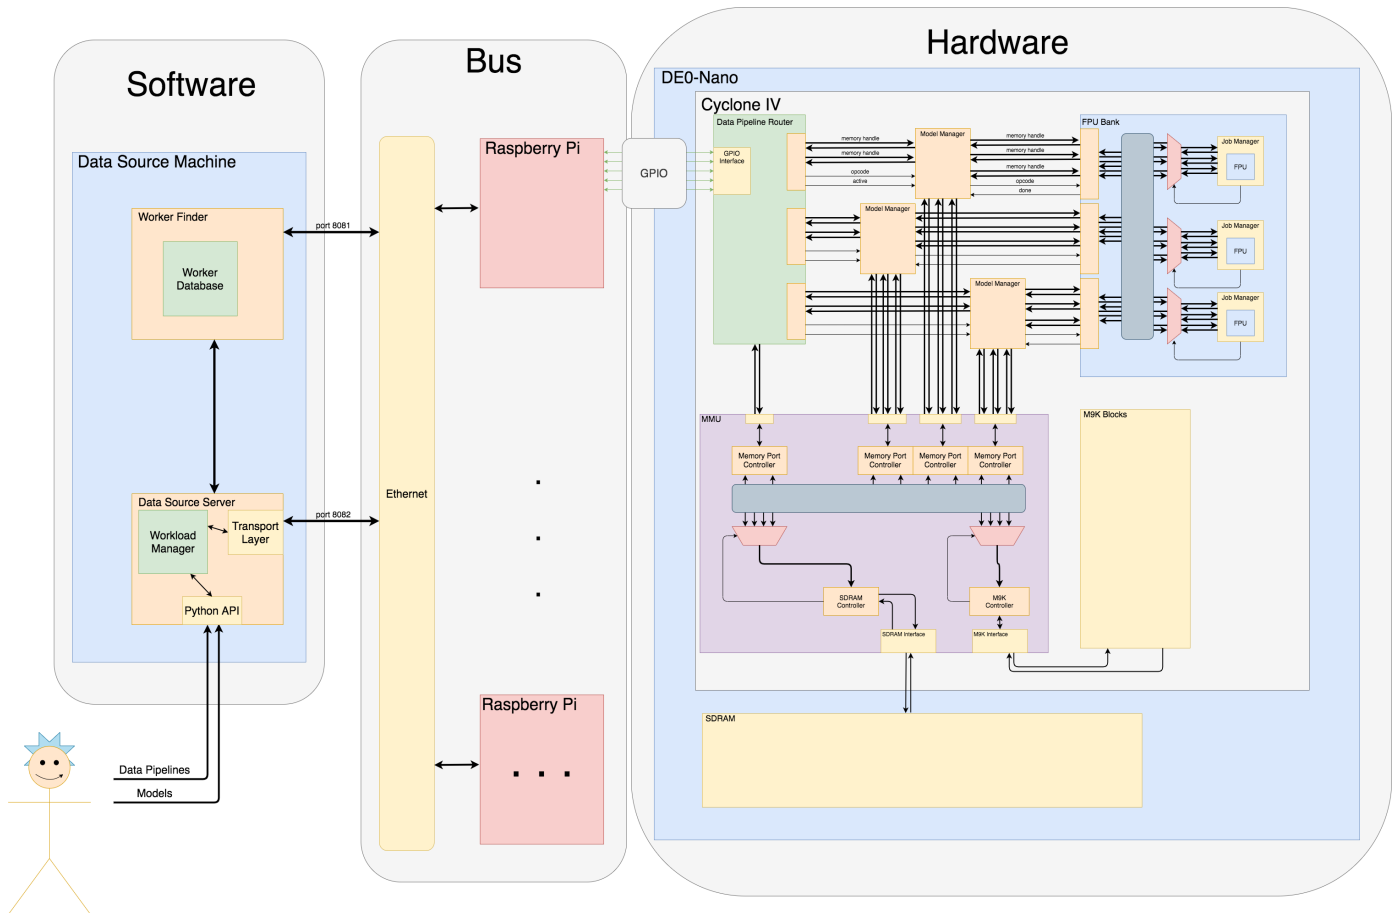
Software

Data Source Machine

Worker Finder

Worker Database

port 8081

Data Source Server

Workload Manager

Transport Layer

Python API

port 8082

Data Pipelines

Models

Bus

Ethernet

Raspberry Pi

Raspberry Pi

. . .

GPIO

Hardware

DE0-Nano

Cyclone IV

Data Pipeline Router

GPIO Interface

memory handle

memory handle

opcode

active

Model Manager

memory handle

memory handle

memory handle

opcode

done

Model Manager

Model Manager

FPU Bank

Job Manager

FPU

Job Manager

FPU

Job Manager

FPU

MMU

Memory Port Controller

Memory Port Controller

Memory Port Controller

Memory Port Controller

SDRAM Controller

M9K Controller

SDRAM Interface

M9K Interface

M9K Blocks

SDRAM